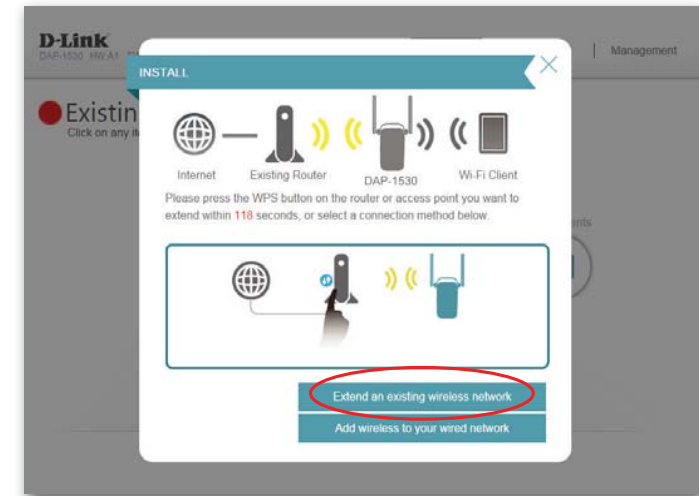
D-Link
DAP-1530 HW:A1

Management

Existin
Click on any it

ents

INSTALL

Internet
Existing Router
DAP-1530
Wi-Fi Client

Please press the WPS button on the router or access point you want to extend within 118 seconds, or select a connection method below.

Extend an existing wireless network

Add wireless to your wired network